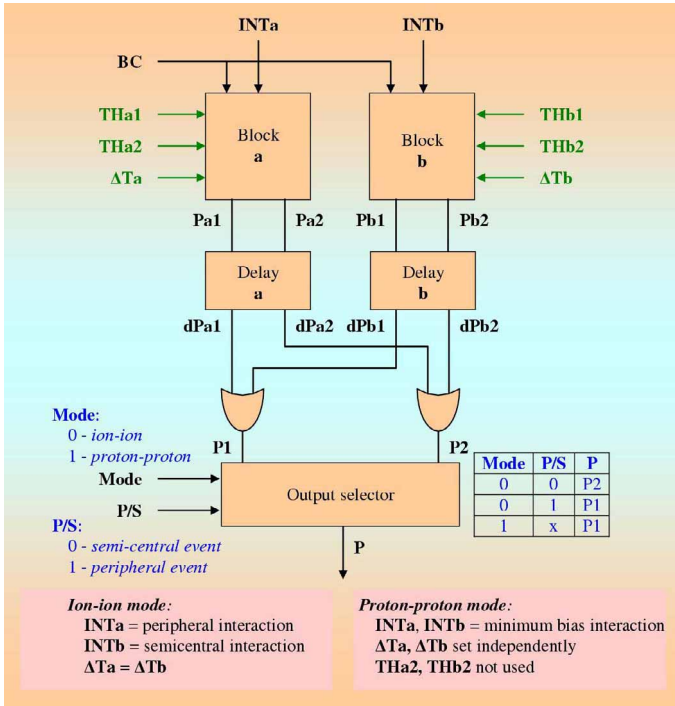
INTa

INTb

BC

THa1

THa2

ΔTa

Block
a

Block
b

THb1

THb2

ΔTb

Pa1

Pa2

Pb1

Pb2

Delay
a

Delay
b

dPa1

dPa2

dPb1

dPb2

Mode:
0 - ion-ion
1 - proton-proton

P1

P2

Mode

P/S

Output selector

P/S:
0 - semi-central event
1 - peripheral event

P

| Mode | P/S | P |
|---|---|---|
| 0 | 0 | P2 |
| 0 | 1 | P1 |
| 1 | x | P1 |

Ion-ion mode:
INTa = peripheral interaction
INTb = semicentral interaction
ΔTa = ΔTb

Proton-proton mode:
INTa, INTb = minimum bias interaction
ΔTa, ΔTb set independently
THa2, THb2 not used